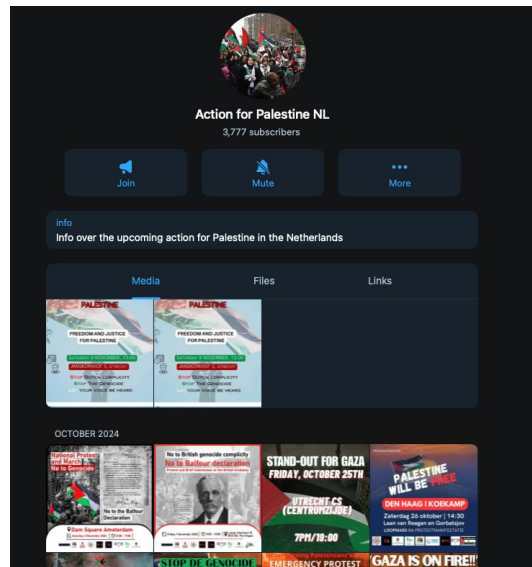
Action for Palestine NL
3,777 subscribers

Join
Mute
More

info
Info over the upcoming action for Palestine in the Netherlands

Media
Files
Links

PALESTINE
FREEDOM AND JUSTICE FOR PALESTINE
SATURDAY 9 NOVEMBER, 13:00
JAARBEURSPLEIN, UTRECHT
STOP DUTCH COMPLICITY
STOP THE GENOCIDE
YOUR VOICE BE HEARD

PALESTINE
FREEDOM AND JUSTICE FOR PALESTINE
SATURDAY 9 NOVEMBER, 13:00
JAARBEURSPLEIN, UTRECHT
STOP DUTCH COMPLICITY
STOP THE GENOCIDE
YOUR VOICE BE HEARD

OCTOBER 2024

National Protest and March
No to Genocide
No to the Balfour declaration
Dam Square Amsterdam

No to British genocide complicity
No to Balfour declaration

STAND-OUT FOR GAZA
FRIDAY, OCTOBER 25TH
UTRECHT CS (CENTRUMZIJDE)
7PM/19:00

PALESTINE WILL BE FREE
DEN HAAG | KOEKAMP
Zaterdag 26 oktober | 14:30
Laan van Reagan en Gorbatsjov

STOP DE GENOCIDE
EMERGENCY PROTEST
GAZA IS ON FIRE!!